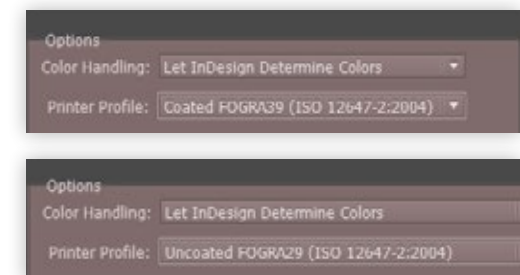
Options
Color Handling: Let InDesign Determine Colors
Printer Profile: Coated FOGRA39 (ISO 12647-2:2004)

Options
Color Handling: Let InDesign Determine Colors
Printer Profile: Uncoated FOGRA29 (ISO 12647-2:2004)